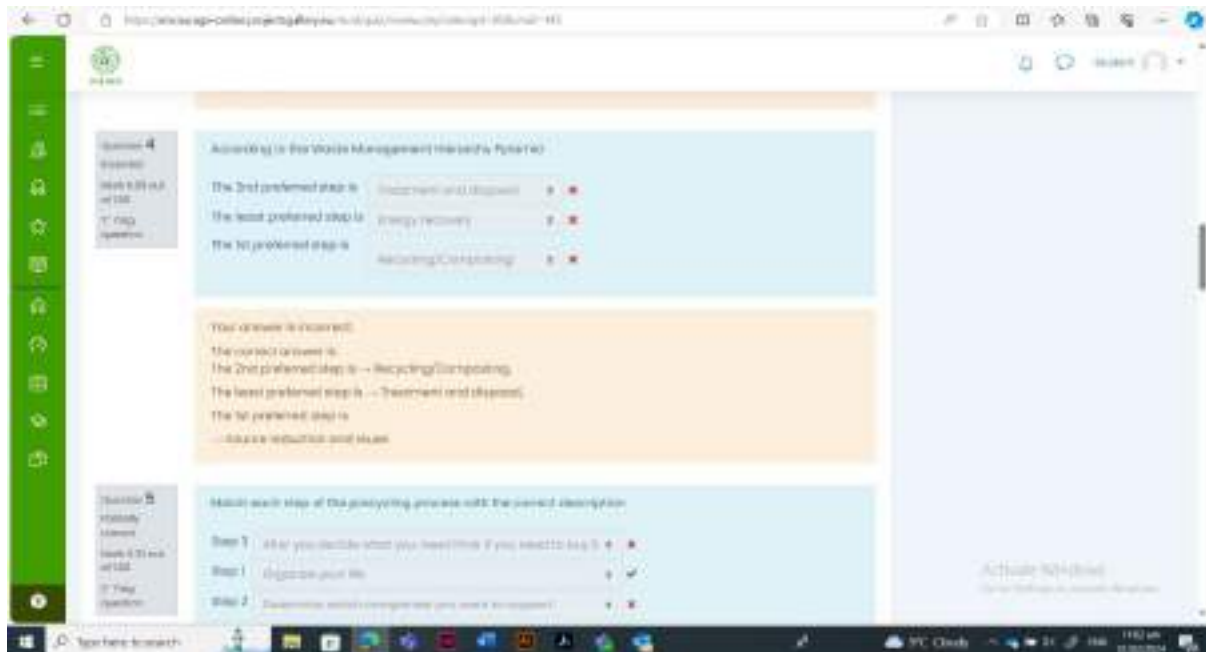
Question 4
Incorrect
Mark 0.00 out of 1.00
Flag question

According to the Waste Management Hierarchy Pyramid:

The 2nd preferred step is | Treatment and disposal
The least preferred step is | Energy recovery
The 1st preferred step is | Recycling/Composting

Your answer is incorrect.
The correct answer is:
The 2nd preferred step is → Recycling/Composting,
The least preferred step is → Treatment and disposal,
The 1st preferred step is
→ Source reduction and reuse

Question 5
Partially correct
Mark 0.33 out of 1.00
Flag question

Match each step of the precycling process with the correct description.

Step 3 | After you decide what you need think if you need to buy it
Step 1 | Organize your life
Step 2 | Determine which companies you want to support

Activate Windows

Type here to search
PC Cloudy